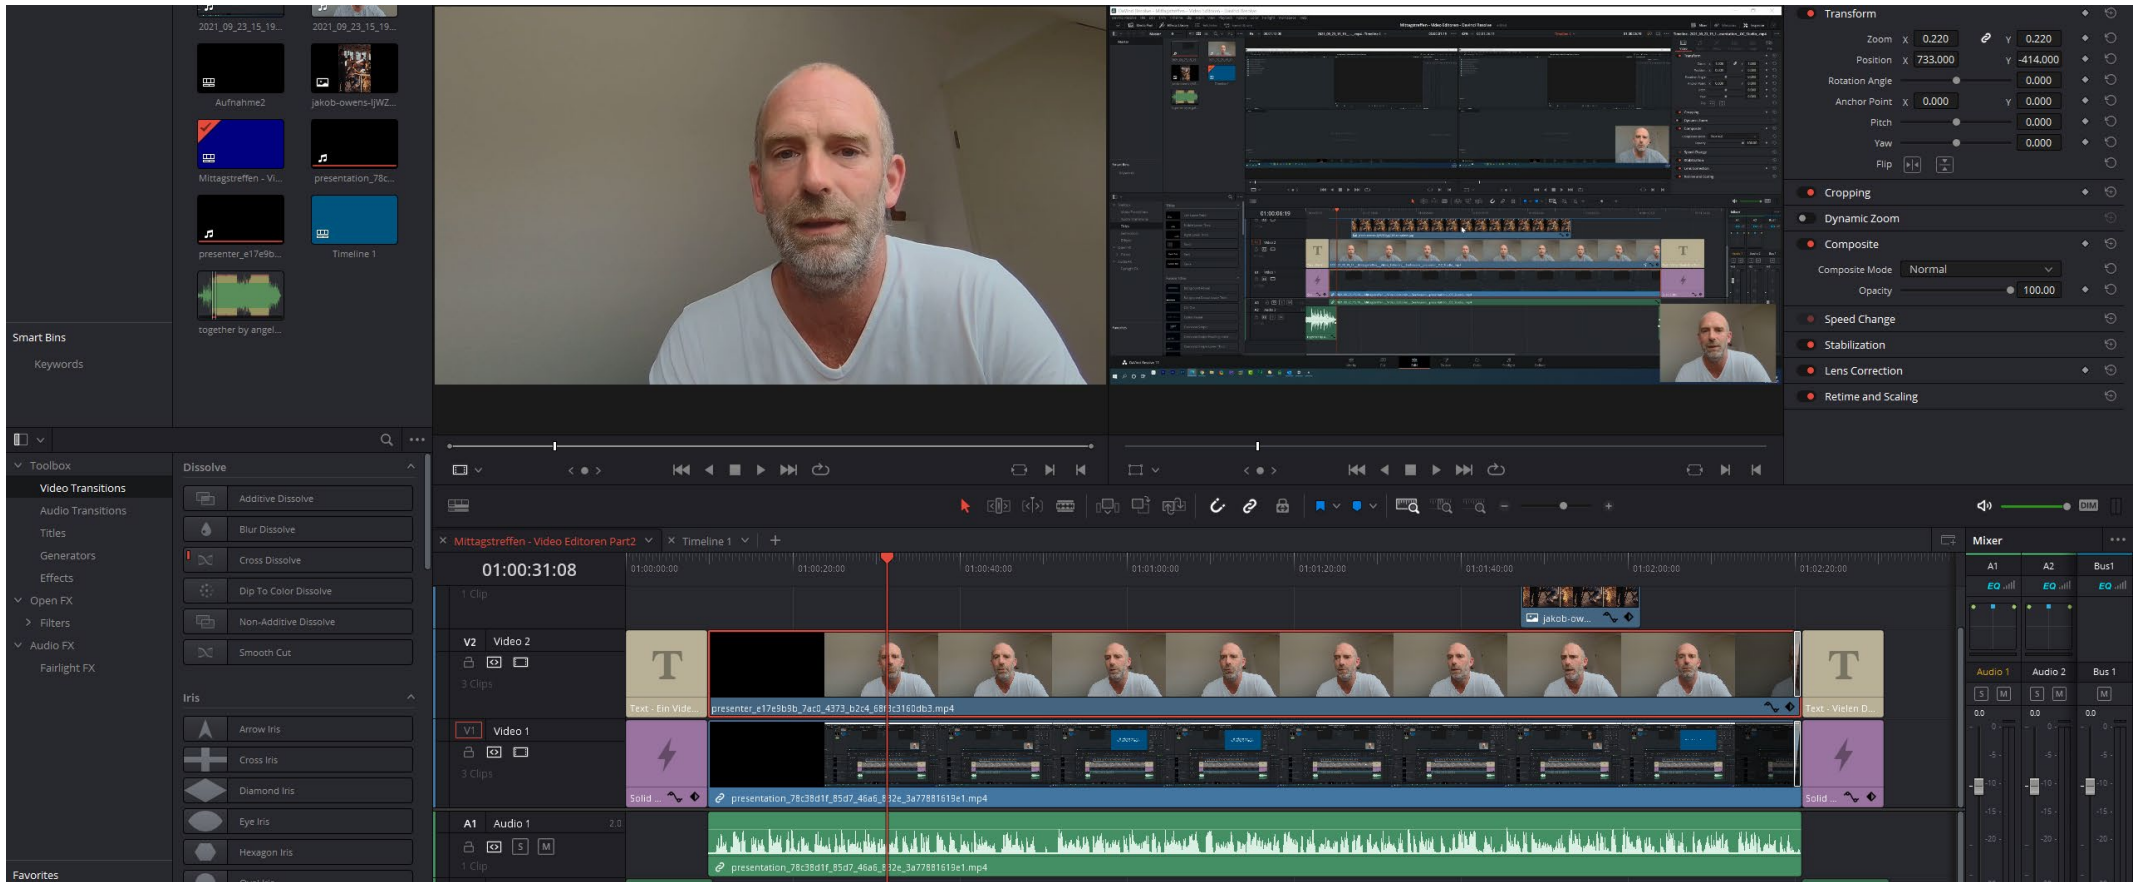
2021_09_23_15_19...
2021_09_23_15_19...
Aufnahme2
jakob-owens-lJWZ...
Mittagstreffen - Vi...
presentation_78c...
presenter_e17e9b...
Timeline 1
together by angel...

Smart Bins
Keywords

Toolbox
Video Transitions
Audio Transitions
Titles
Generators
Effects
Open FX
Filters
Audio FX
Fairlight FX

Favorites

Dissolve
Additive Dissolve
Blur Dissolve
Cross Dissolve
Dip To Color Dissolve
Non-Additive Dissolve
Smooth Cut

Iris
Arrow Iris
Cross Iris
Diamond Iris
Eye Iris
Hexagon Iris

Transform
Zoom X 0.220 Y 0.220
Position X 733.000 Y -414.000
Rotation Angle 0.000
Anchor Point X 0.000 Y 0.000
Pitch 0.000
Yaw 0.000
Flip
Cropping
Dynamic Zoom
Composite
Composite Mode Normal
Opacity 100.00
Speed Change
Stabilization
Lens Correction
Retime and Scaling

Mittagstreffen - Video Editoren Part2
Timeline 1
01:00:31:08
01:00:00:00
01:00:20:00
01:00:40:00
01:01:00:00
01:01:20:00
01:01:40:00
01:02:00:00
01:02:20:00
1 Clip
V2 Video 2
3 Clips
V1 Video 1
3 Clips
A1 Audio 1 2.0
1 Clip
jakob-ow...
Text - Ein Vide...
presenter_e17e9b9b_7ac0_4373_b2c4_68f3c3160db3.mp4
Text - Vielen D...
Solid ...
presentation_78c38d1f_85d7_46a6_812e_3a77881619e1.mp4
Solid ...
presentation_78c38d1f_85d7_46a6_812e_3a77881619e1.mp4

Mixer
A1
A2
Bus1
Audio 1
Audio 2
Bus 1
S M
S M
M
0.0
0.0
0.0